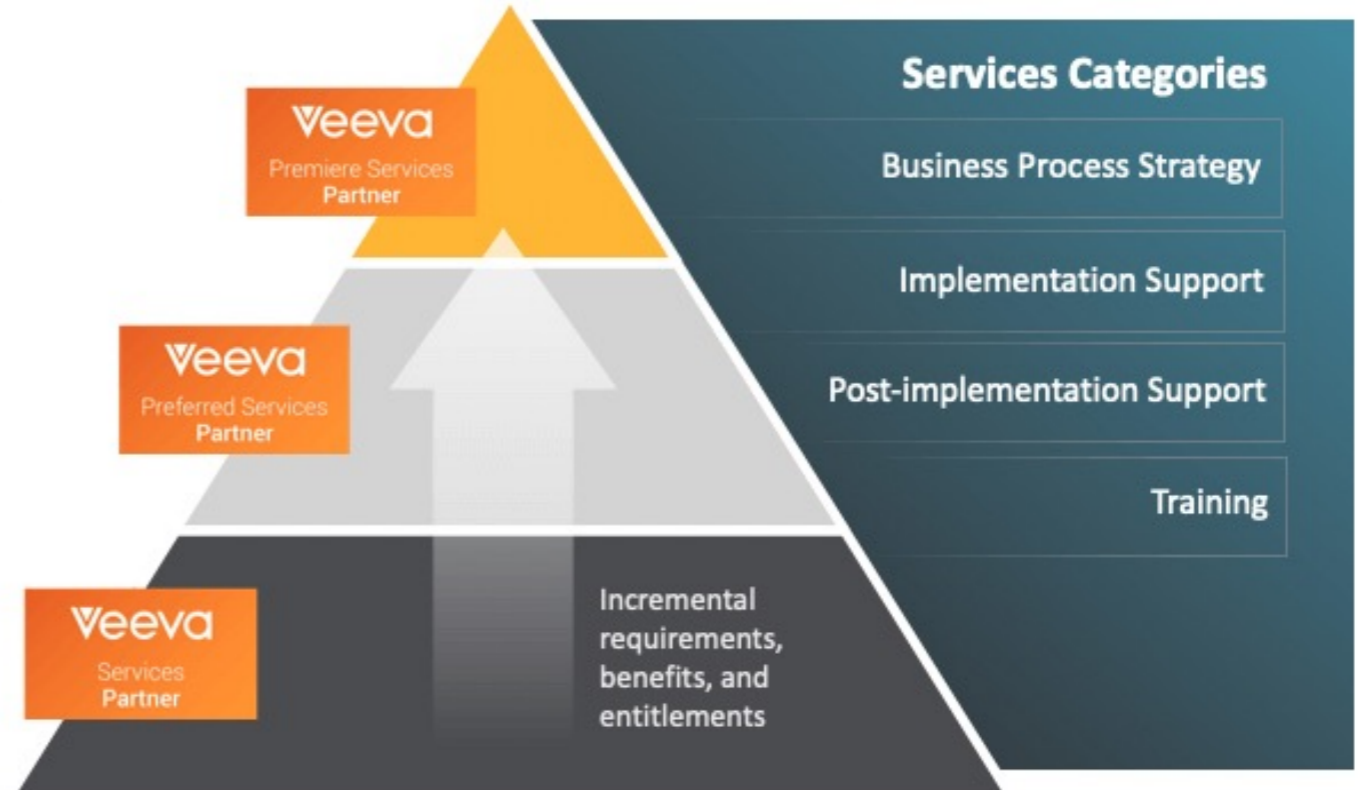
Veeva
Premiere Services
Partner

Veeva
Preferred Services
Partner

Veeva
Services
Partner

Incremental requirements, benefits, and entitlements

Services Categories

Business Process Strategy

Implementation Support

Post-implementation Support

Training